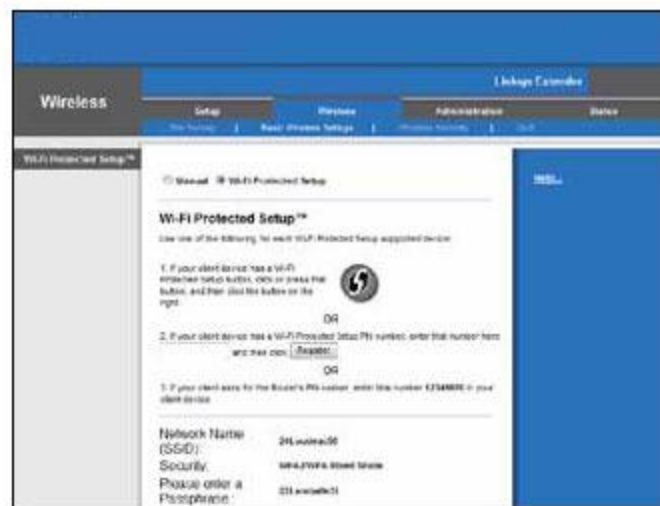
Wireless

Linksys Extender

Setup | Wireless | Administration | Status

Site Survey | Basic Wireless Settings | Wireless Security | QoS

Wi-Fi Protected Setup™

○ Manual ◉ Wi-Fi Protected Setup

Help...

Wi-Fi Protected Setup™

Use one of the following, for each Wi-Fi Protected Setup supported device:

1. If your client device has a Wi-Fi Protected Setup button, click or press that button, and then click the button on the right

OR

2. If your client device has a Wi-Fi Protected Setup PIN number, enter that number here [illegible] and then click Register

OR

3. If your client asks for the Router's PIN number, enter this number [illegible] in your client device.

Network Name (SSID): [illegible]

Security: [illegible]

Please enter a Passphrase: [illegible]